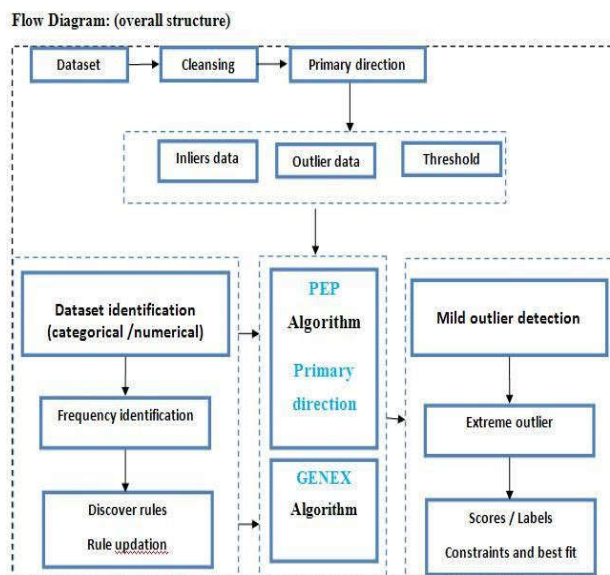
Flow Diagram: (overall structure)

Dataset

Cleansing

Primary direction

Inliers data

Outlier data

Threshold

Dataset identification (categorical /numerical)

Frequency identification

Discover rules

Rule updation

PEP

Algorithm

Primary direction

GENEX

Algorithm

Mild outlier detection

Extreme outlier

Scores / Labels

Constraints and best fit